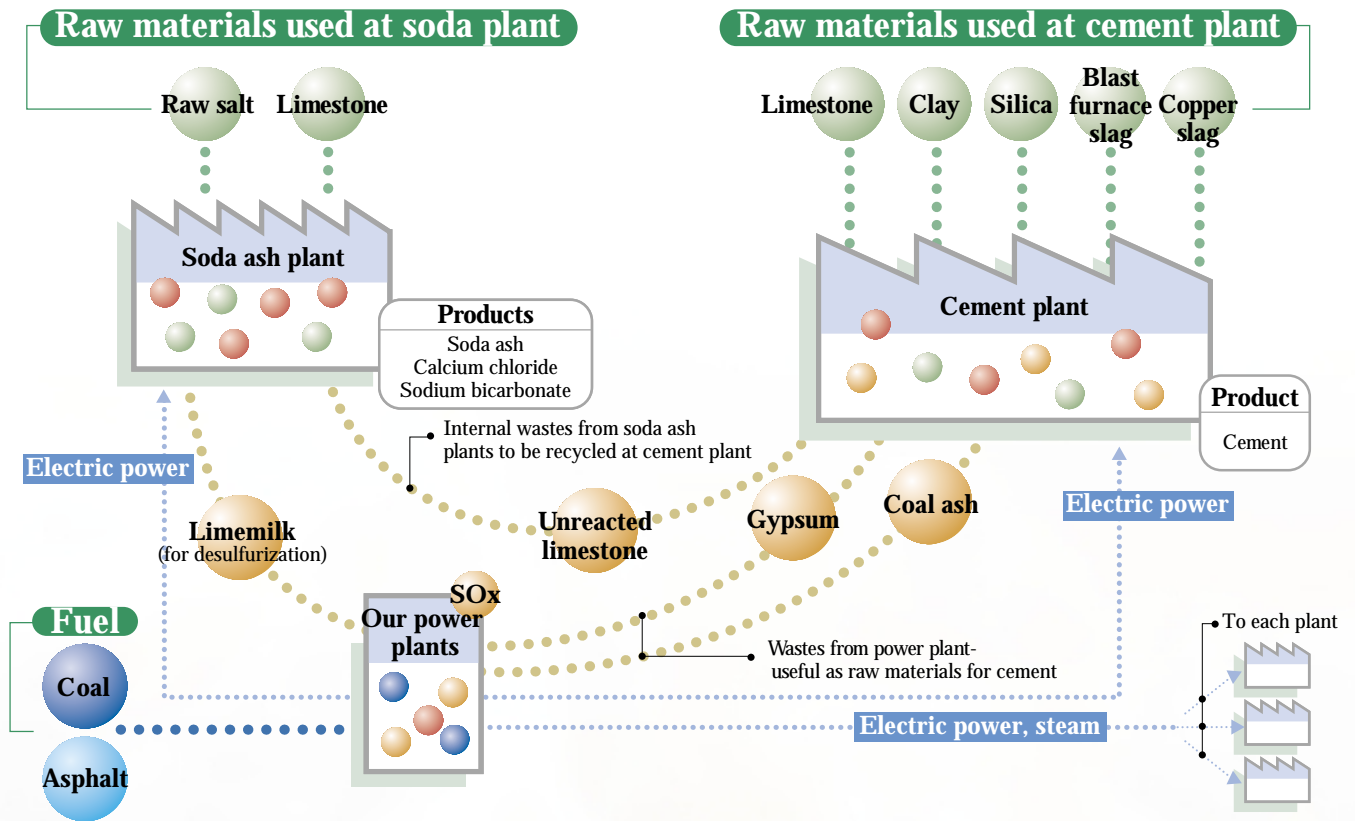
Raw materials used at soda plant

Raw salt

Limestone

Raw materials used at cement plant

Limestone

Clay

Silica

Blast furnace slag

Copper slag

Soda ash plant

Products
Soda ash
Calcium chloride
Sodium bicarbonate

Cement plant

Product
Cement

Internal wastes from soda ash plants to be recycled at cement plant

Electric power

Limemilk
(for desulfurization)

Unreacted limestone

Gypsum

Coal ash

Electric power

SOx

Our power plants

Fuel

Coal

Asphalt

Wastes from power plant- useful as raw materials for cement

To each plant

Electric power, steam